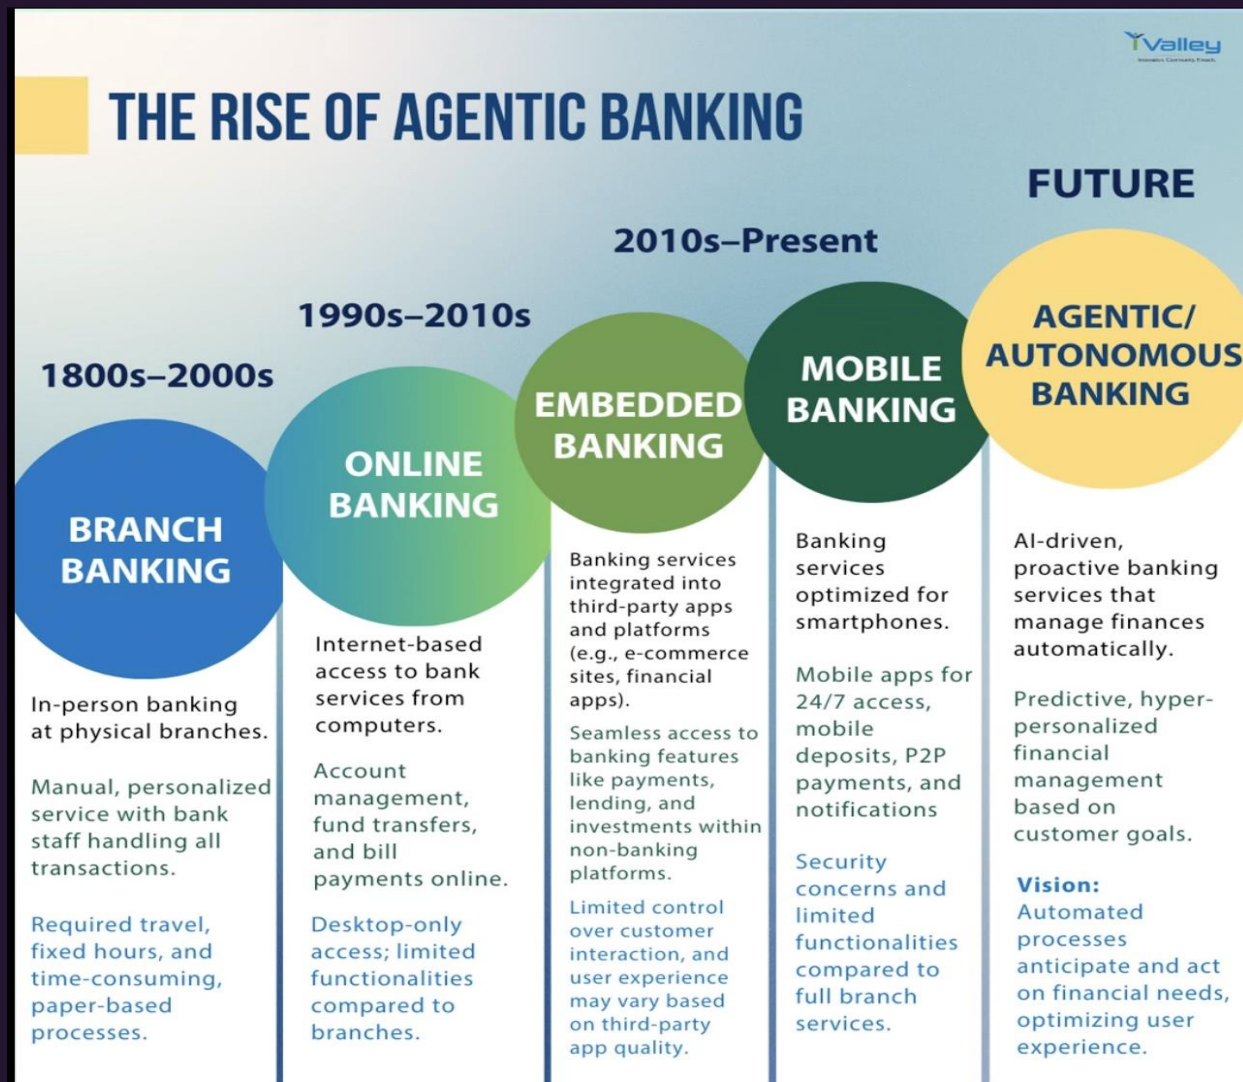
Valley

THE RISE OF AGENTIC BANKING

1800s–2000s

BRANCH BANKING

In-person banking at physical branches.

Manual, personalized service with bank staff handling all transactions.

Required travel, fixed hours, and time-consuming, paper-based processes.

1990s–2010s

ONLINE BANKING

Internet-based access to bank services from computers.

Account management, fund transfers, and bill payments online.

Desktop-only access; limited functionalities compared to branches.

EMBEDDED BANKING

Banking services integrated into third-party apps and platforms (e.g., e-commerce sites, financial apps).

Seamless access to banking features like payments, lending, and investments within non-banking platforms.

Limited control over customer interaction, and user experience may vary based on third-party app quality.

2010s–Present

MOBILE BANKING

Banking services optimized for smartphones.

Mobile apps for 24/7 access, mobile deposits, P2P payments, and notifications

Security concerns and limited functionalities compared to full branch services.

FUTURE

AGENTIC/ AUTONOMOUS BANKING

AI-driven, proactive banking services that manage finances automatically.

Predictive, hyper-personalized financial management based on customer goals.

Vision: Automated processes anticipate and act on financial needs, optimizing user experience.